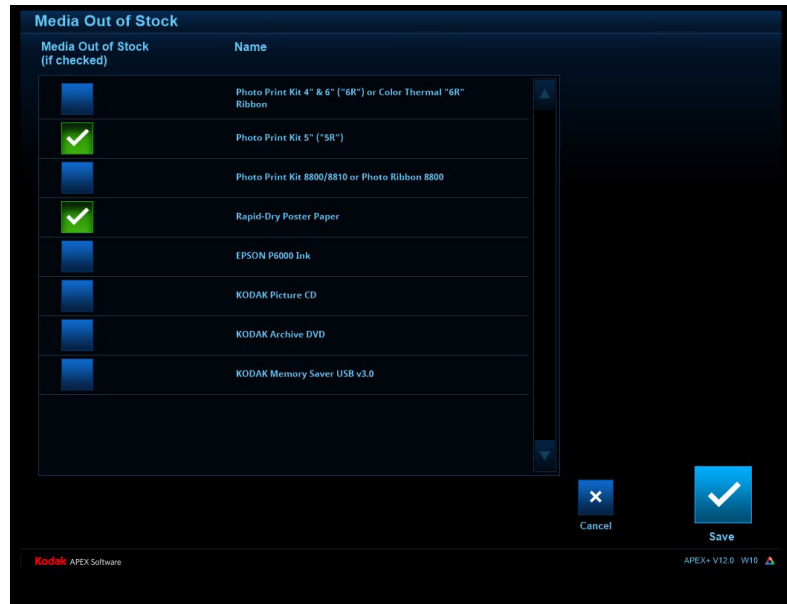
Media Out of Stock

| Media Out of Stock (if checked) | Name |
|---|---|
| | Photo Print Kit 4" & 6" ("6R") or Color Thermal "6R" Ribbon |
| ✓ | Photo Print Kit 5" ("5R") |
| | Photo Print Kit 8800/8810 or Photo Ribbon 8800 |
| ✓ | Rapid-Dry Poster Paper |
| | EPSON P6000 Ink |
| | KODAK Picture CD |
| | KODAK Archive DVD |
| | KODAK Memory Saver USB v3.0 |

Cancel

Save

Kodak APEX Software

APEX+ V12.0 W10